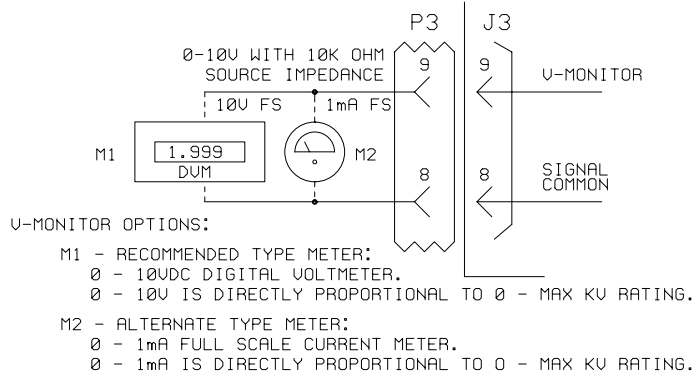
P3
J3
0-10V WITH 10K OHM SOURCE IMPEDANCE
9
9
V-MONITOR
10V FS
1mA FS
M1
1.999
DVM
M2
8
8
SIGNAL COMMON

V-MONITOR OPTIONS:

M1 - RECOMMENDED TYPE METER:
Ø - 10VDC DIGITAL VOLTMETER.
Ø - 10V IS DIRECTLY PROPORTIONAL TO Ø - MAX KV RATING.

M2 - ALTERNATE TYPE METER:
Ø - 1mA FULL SCALE CURRENT METER.
Ø - 1mA IS DIRECTLY PROPORTIONAL TO O - MAX KV RATING.